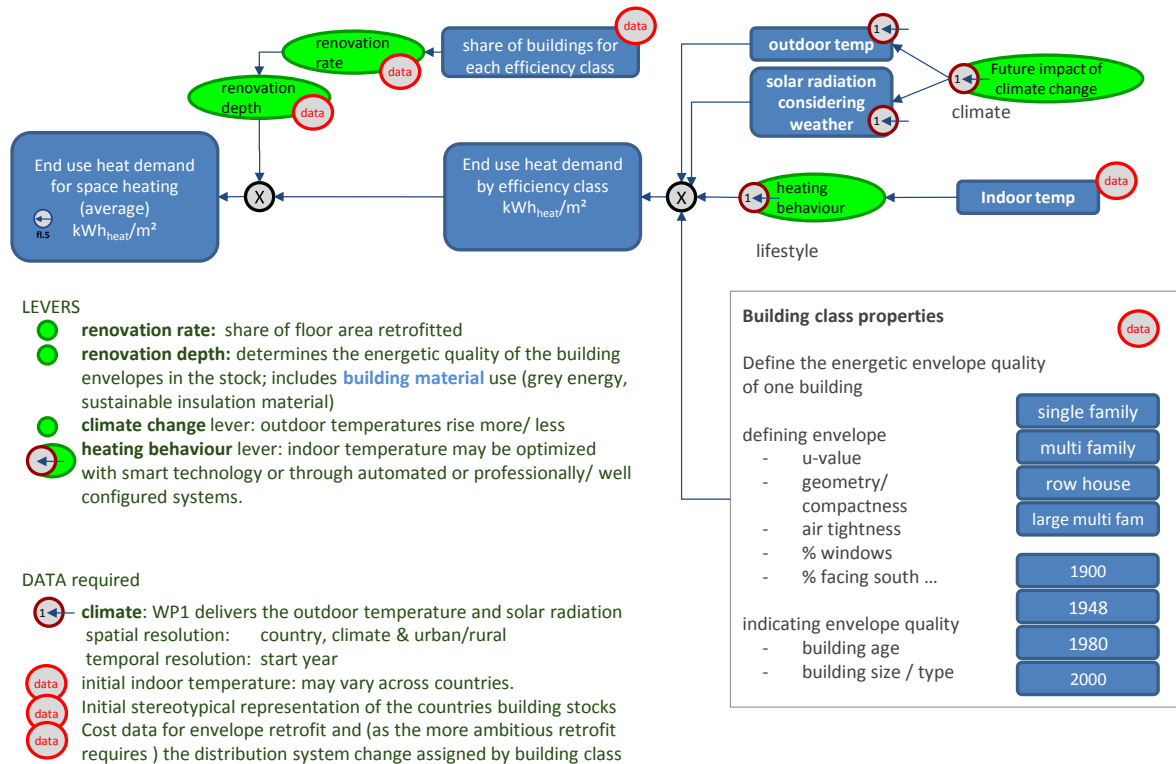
share of buildings for each efficiency class

data

renovation rate

data

renovation depth

data

outdoor temp

1

solar radiation considering weather

1

1

Future impact of climate change

climate

End use heat demand for space heating (average) kWh$_{heat}$/m²

fl.5

X

End use heat demand by efficiency class kWh$_{heat}$/m²

X

1

heating behaviour

Indoor temp

data

lifestyle

LEVERS

renovation rate: share of floor area retrofitted

renovation depth: determines the energetic quality of the building envelopes in the stock; includes building material use (grey energy, sustainable insulation material)

climate change lever: outdoor temperatures rise more/ less

heating behaviour lever: indoor temperature may be optimized with smart technology or through automated or professionally/ well configured systems.

DATA required

1

climate: WP1 delivers the outdoor temperature and solar radiation
spatial resolution: country, climate & urban/rural
temporal resolution: start year

data

initial indoor temperature: may vary across countries.

data

Initial stereotypical representation of the countries building stocks

data

Cost data for envelope retrofit and (as the more ambitious retrofit requires ) the distribution system change assigned by building class

Building class properties

data

Define the energetic envelope quality of one building

defining envelope
- u-value
- geometry/ compactness
- air tightness
- % windows
- % facing south …

indicating envelope quality
- building age
- building size / type

single family

multi family

row house

large multi fam

1900

1948

1980

2000